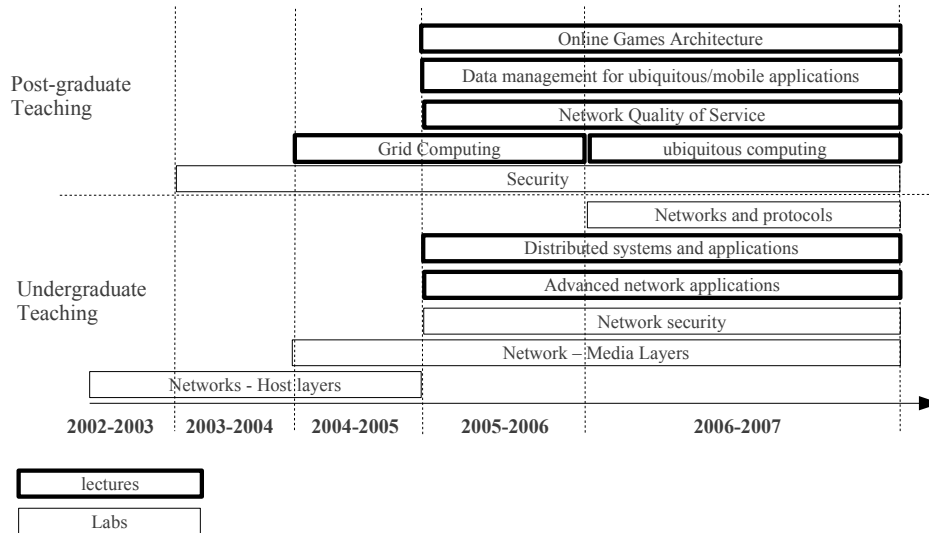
Post-graduate Teaching

Online Games Architecture

Data management for ubiquitous/mobile applications

Network Quality of Service

Grid Computing

ubiquitous computing

Security

Undergraduate Teaching

Networks and protocols

Distributed systems and applications

Advanced network applications

Network security

Network – Media Layers

Networks - Host layers

2002-2003

2003-2004

2004-2005

2005-2006

2006-2007

lectures

Labs